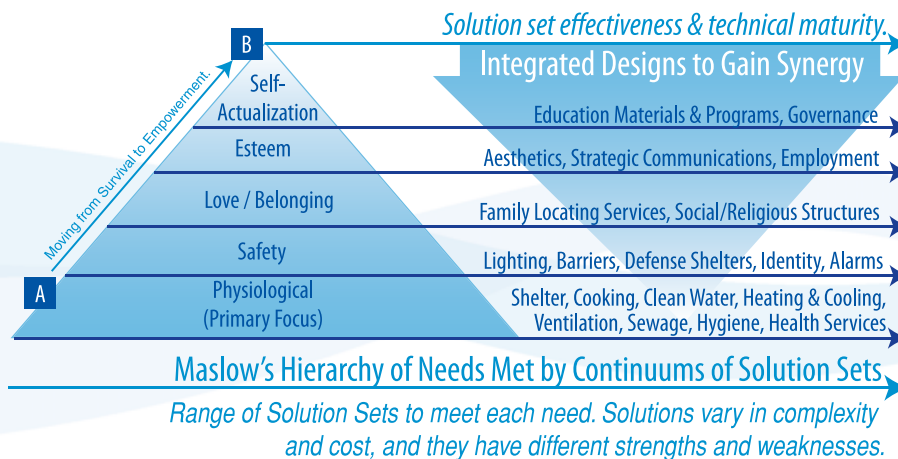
B

Solution set effectiveness & technical maturity.

Integrated Designs to Gain Synergy

Moving from Survival to Empowerment.

Self-Actualization

Education Materials & Programs, Governance

Esteem

Aesthetics, Strategic Communications, Employment

Love / Belonging

Family Locating Services, Social/Religious Structures

Safety

Lighting, Barriers, Defense Shelters, Identity, Alarms

A

Physiological (Primary Focus)

Shelter, Cooking, Clean Water, Heating & Cooling, Ventilation, Sewage, Hygiene, Health Services

Maslow's Hierarchy of Needs Met by Continuums of Solution Sets

Range of Solution Sets to meet each need. Solutions vary in complexity and cost, and they have different strengths and weaknesses.